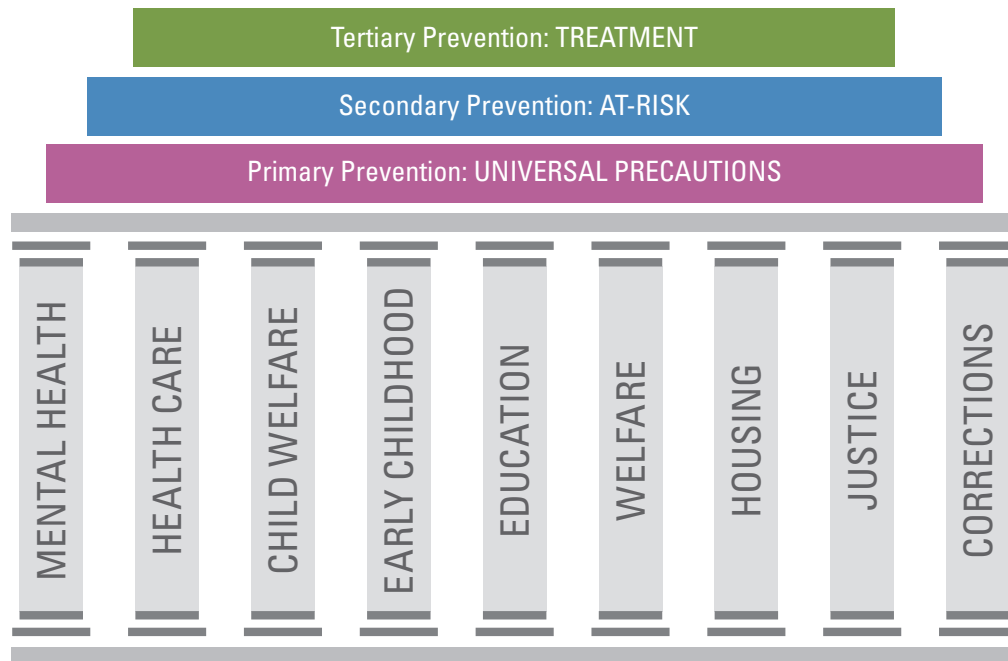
Tertiary Prevention: TREATMENT

Secondary Prevention: AT-RISK

Primary Prevention: UNIVERSAL PRECAUTIONS

MENTAL HEALTH

HEALTH CARE

CHILD WELFARE

EARLY CHILDHOOD

EDUCATION

WELFARE

HOUSING

JUSTICE

CORRECTIONS